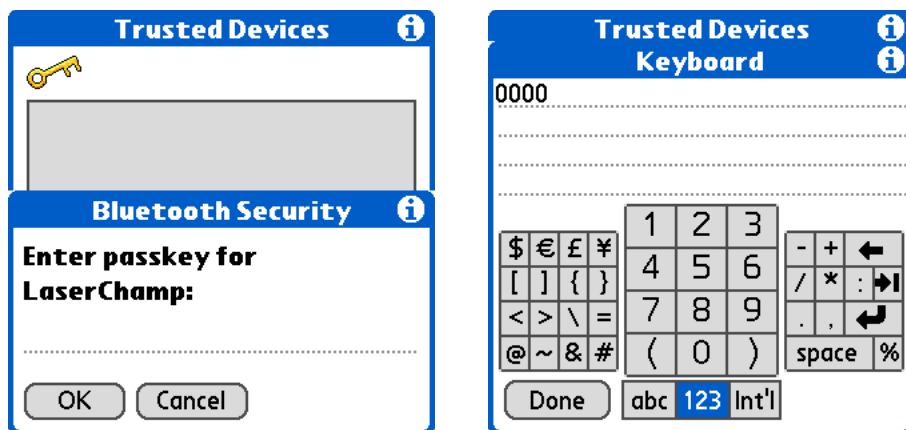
Trusted Devices

Bluetooth Security

Enter passkey for LaserChamp:

OK Cancel

Trusted Devices

Keyboard

0000

$ € £ ¥
[ ] { }
< > \ =
@ ~ & #

1 2 3
4 5 6
7 8 9
( 0 )

- +
/ * :
. ,
space %

Done

abc 123 Int'l